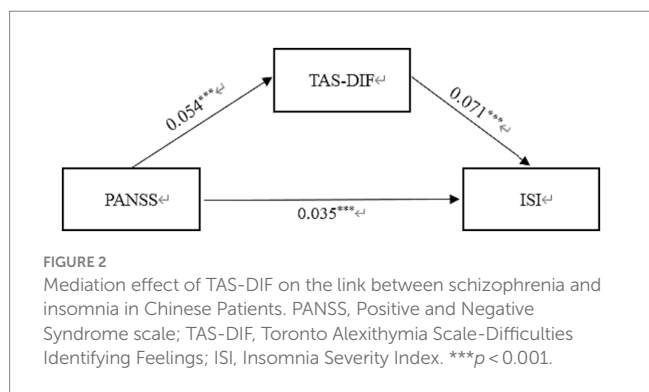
TAS-DIF↵

$0.054^{***}$↵

$0.071^{***}$↵

PANSS↵

ISI↵

$0.035^{***}$↵

FIGURE 2

Mediation effect of TAS-DIF on the link between schizophrenia and insomnia in Chinese Patients. PANSS, Positive and Negative Syndrome scale; TAS-DIF, Toronto Alexithymia Scale-Difficulties Identifying Feelings; ISI, Insomnia Severity Index. $^{***}p < 0.001$.